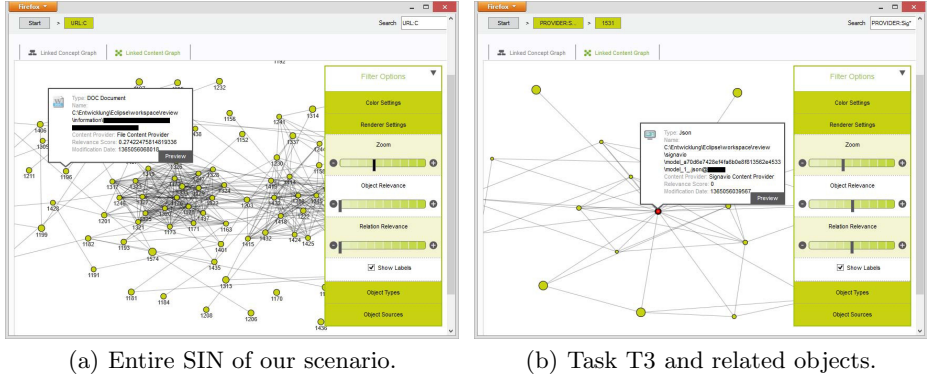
Firefox

Start > URL:C

Search: URL:C

Linked Concept Graph | Linked Content Graph

Type: DOC Document
Name:
C:\Entwicklung\Eclipse\workspace\review \information\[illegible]
Content Provider: File Content Provider
Relevance Score: 0.27422475814819336
Modification Date: 1385056068018
Preview

Filter Options
Color Settings
Renderer Settings
Zoom
Object Relevance
Relation Relevance
Show Labels
Object Types
Object Sources

1192 1232 1314 1156 1152 1406 1365 1211 1186 1429 1199 1182 1191 1201 1193 1574 1435 1313 1181 1184 1238 1206 1170 1436 1401 1415 1424 1163 1171

(a) Entire SIN of our scenario.

Firefox

Start > PROVIDER:S... > 1531

Search: PROVIDER:Sig

Linked Concept Graph | Linked Content Graph

Type: Json
Name:
C:\Entwicklung\Eclipse\workspace\review \signavio \model_a70d6e7428ef4fa6b0e8f613562e4533 \model_1_json@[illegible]
Content Provider: Signavio Content Provider
Relevance Score: 0
Modification Date: 1385056039667
Preview

Filter Options
Color Settings
Renderer Settings
Zoom
Object Relevance
Relation Relevance
Show Labels
Object Types
Object Sources

(b) Task T3 and related objects.